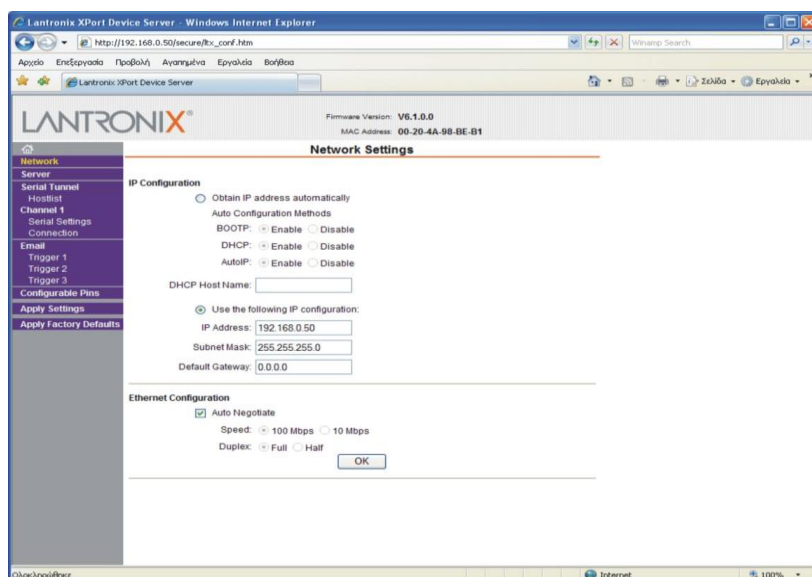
Lantronix XPort Device Server - Windows Internet Explorer

http://192.168.0.50/secure/ltx_conf.htm

Winamp Search

Αρχείο Επεξεργασία Προβολή Αγαπημένα Εργαλεία Βοήθεια

Lantronix XPort Device Server

Σελίδα Εργαλεία

LANTRONIX®

Firmware Version: V6.1.0.0
MAC Address: 00-20-4A-98-BE-B1

Network
Server
Serial Tunnel
Hostlist
Channel 1
Serial Settings
Connection
Email
Trigger 1
Trigger 2
Trigger 3
Configurable Pins
Apply Settings
Apply Factory Defaults

Network Settings

IP Configuration

Obtain IP address automatically

Auto Configuration Methods

BOOTP: Enable Disable

DHCP: Enable Disable

AutoIP: Enable Disable

DHCP Host Name:

Use the following IP configuration:

IP Address: 192.168.0.50

Subnet Mask: 255.255.255.0

Default Gateway: 0.0.0.0

Ethernet Configuration

Auto Negotiate

Speed: 100 Mbps 10 Mbps

Duplex: Full Half

OK

Ολοκληρώθηκε

Internet

100%